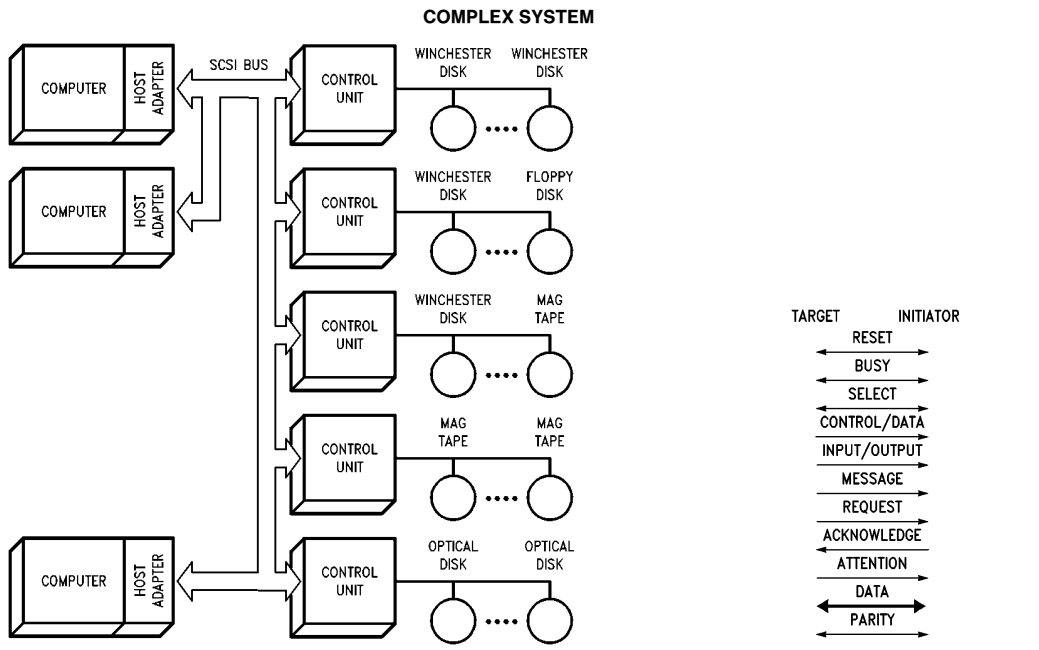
COMPLEX SYSTEM

COMPUTER
HOST ADAPTER

SCSI BUS

CONTROL UNIT

WINCHESTER DISK
WINCHESTER DISK

COMPUTER
HOST ADAPTER

CONTROL UNIT

WINCHESTER DISK
FLOPPY DISK

CONTROL UNIT

WINCHESTER DISK
MAG TAPE

CONTROL UNIT

MAG TAPE
MAG TAPE

COMPUTER
HOST ADAPTER

CONTROL UNIT

OPTICAL DISK
OPTICAL DISK

TARGET
INITIATOR
RESET
BUSY
SELECT
CONTROL/DATA
INPUT/OUTPUT
MESSAGE
REQUEST
ACKNOWLEDGE
ATTENTION
DATA
PARITY